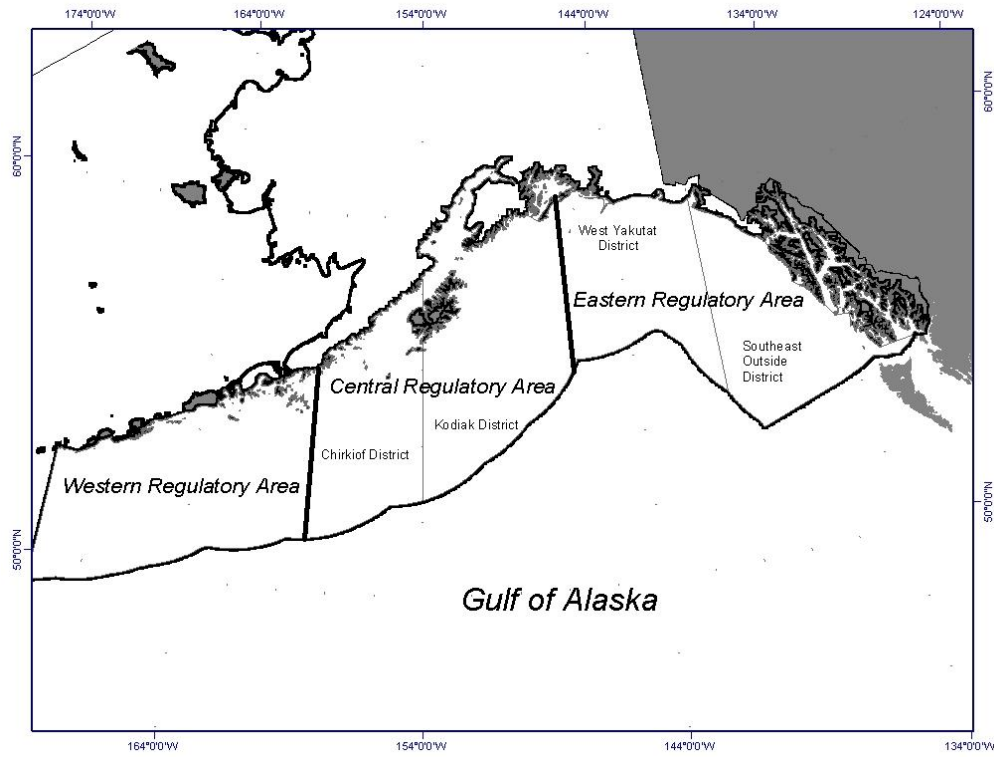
174°0'0"W
164°0'0"W
154°0'0"W
144°0'0"W
134°0'0"W
124°0'0"W

60°0'0"N
60°0'0"N

West Yakutat District

Eastern Regulatory Area

Southeast Outside District

Central Regulatory Area

Kodiak District

Chirkiof District

Western Regulatory Area

50°0'0"N
50°0'0"N

Gulf of Alaska

164°0'0"W
154°0'0"W
144°0'0"W
134°0'0"W